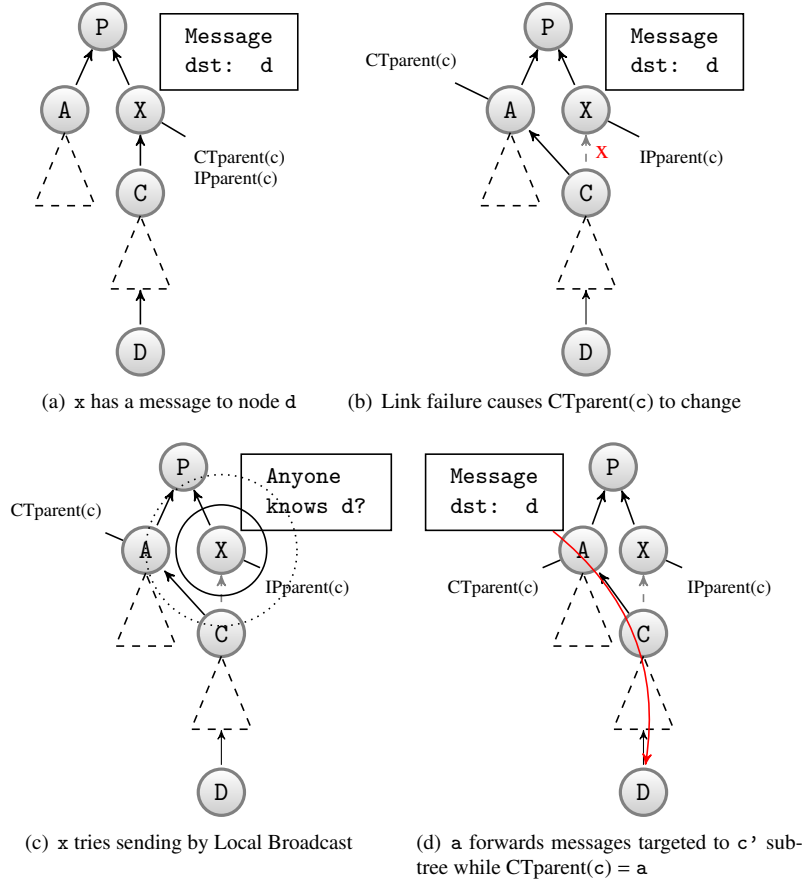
P

Message
dst: d

A

X

CTparent(c)
IPparent(c)

C

D

(a) x has a message to node d

P

Message
dst: d

CTparent(c)

A

X

X

IPparent(c)

C

D

(b) Link failure causes CTparent(c) to change

P

Anyone
knows d?

CTparent(c)

A

X

IPparent(c)

C

D

(c) x tries sending by Local Broadcast

Message
dst: d

P

A

X

CTparent(c)

IPparent(c)

C

D

(d) a forwards messages targeted to c' subtree while CTparent(c) = a